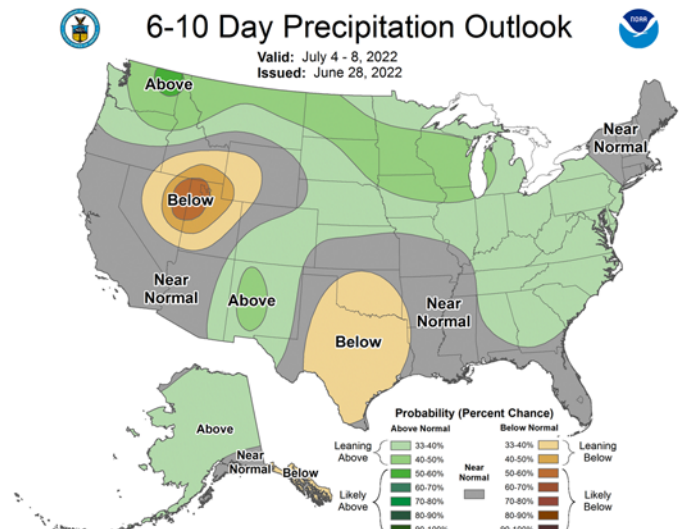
6-10 Day Precipitation Outlook

Valid: July 4 - 8, 2022
Issued: June 28, 2022

Above

Near Normal

Below

Near Normal

Above

Below

Near Normal

Above

Near Normal

Below

Probability (Percent Chance)

Above Normal

Below Normal

Leaning Above

33-40%
40-50%
50-60%
60-70%
70-80%
80-90%
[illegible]

Near Normal

33-40%
40-50%
50-60%
60-70%
70-80%
80-90%
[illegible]

Leaning Below

Likely Above

Likely Below